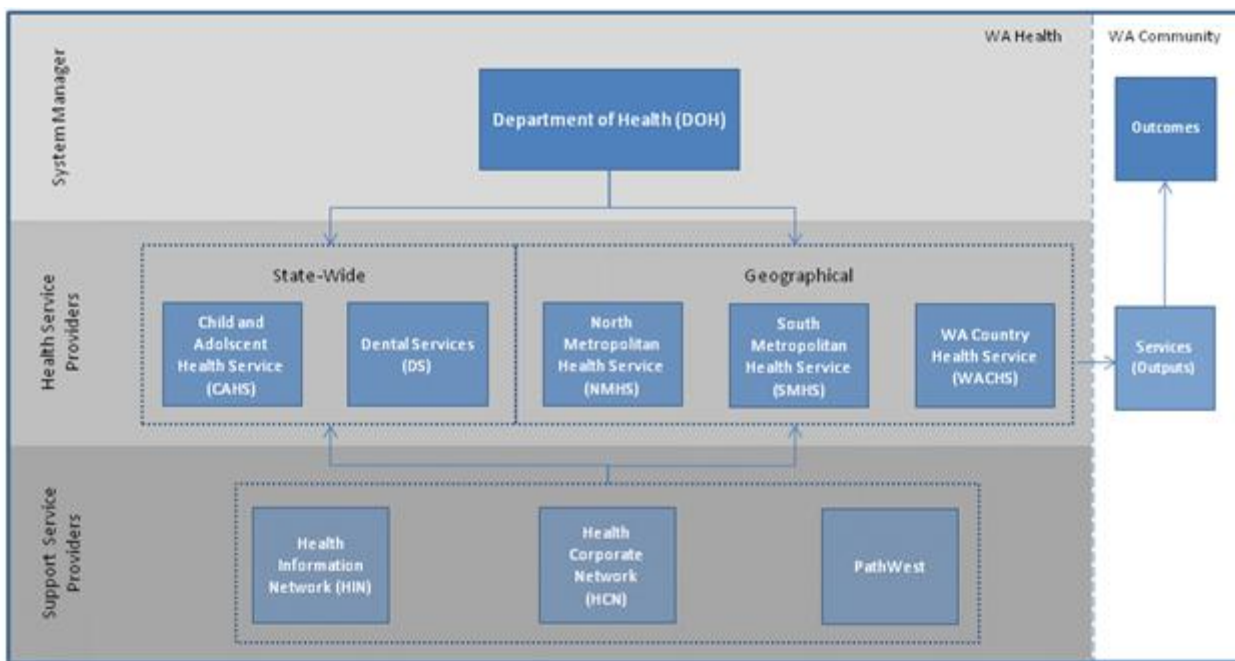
WA Health

WA Community

System Manager

Department of Health (DOH)

Outcomes

Health Service Providers

State-Wide

Child and Adolscent Health Service (CAHS)

Dental Services (DS)

Geographical

North Metropolitan Health Service (NMHS)

South Metropolitan Health Service (SMHS)

WA Country Health Service (WACHS)

Services (Outputs)

Support Service Providers

Health Information Network (HIN)

Health Corporate Network (HCN)

PathWest